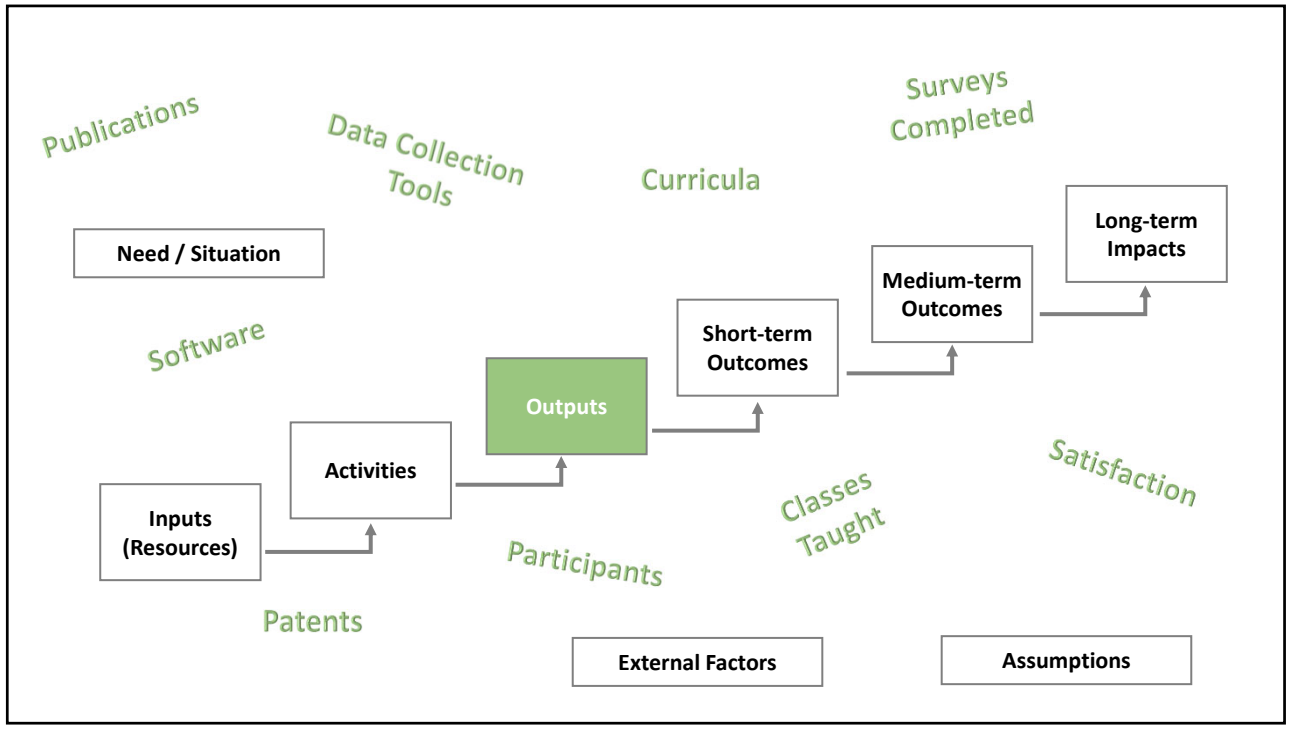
Publications

Data Collection Tools

Curricula

Surveys Completed

Need / Situation

Long-term Impacts

Medium-term Outcomes

Software

Short-term Outcomes

Outputs

Activities

Satisfaction

Classes Taught

Inputs (Resources)

Participants

Patents

External Factors

Assumptions